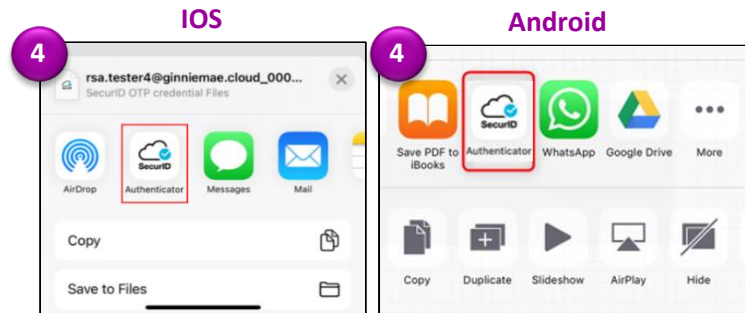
IOS

4

rsa.tester4@ginniemae.cloud_000...
SecurID OTP credential Files

AirDrop

SecurID
Authenticator

Messages

Mail

Copy

Save to Files

Android

4

Save PDF to iBooks

SecurID
Authenticator

WhatsApp

Google Drive

More

Copy

Duplicate

Slideshow

AirPlay

Hide